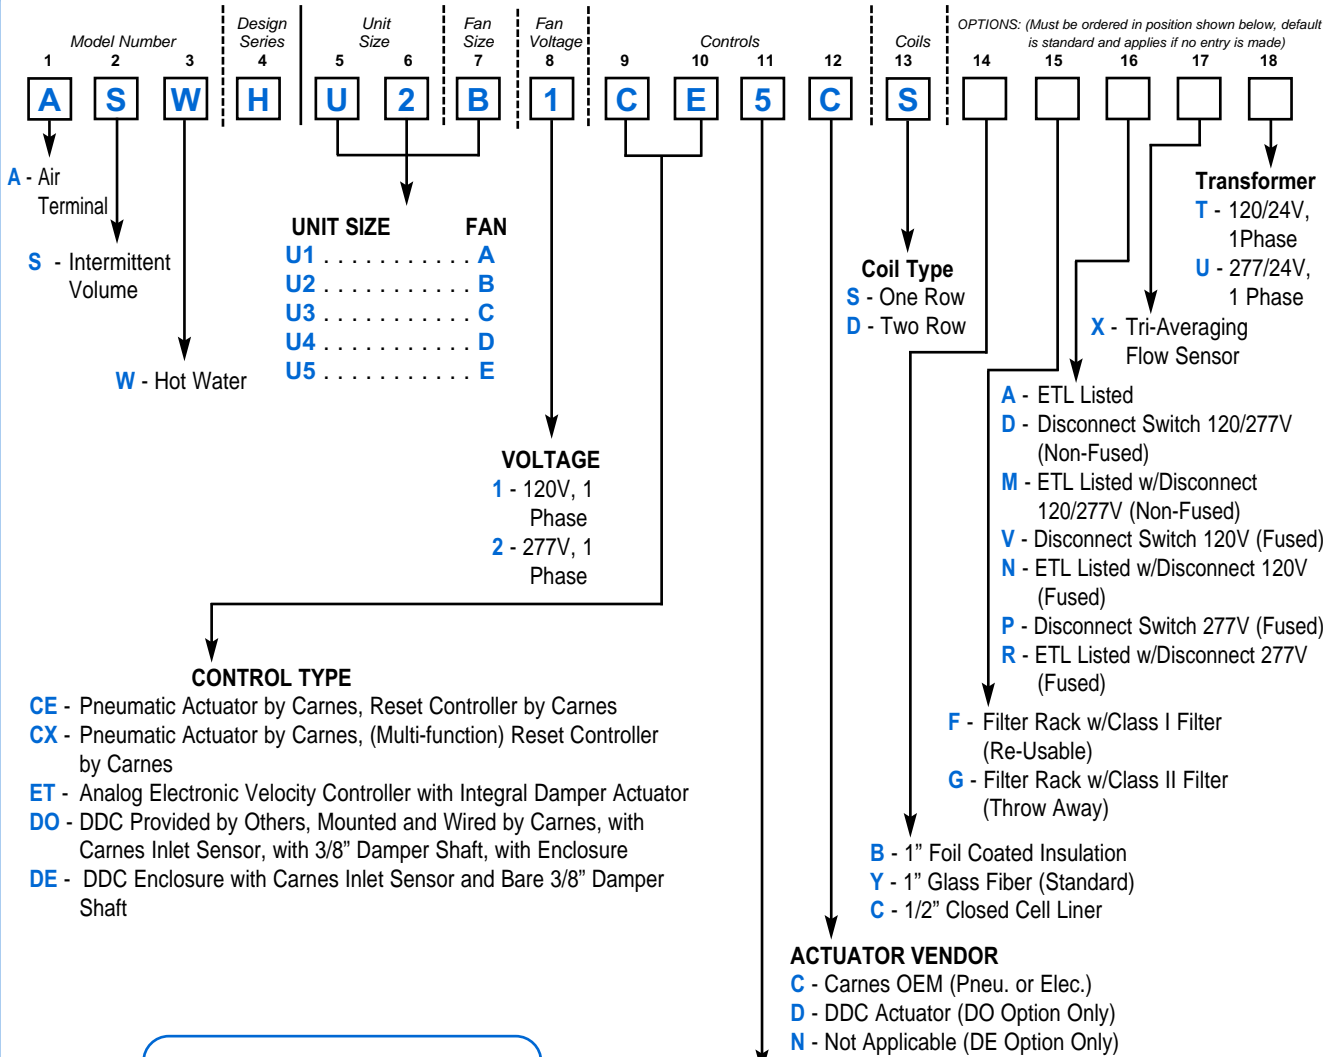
Model Number
1 2 3
Design Series
4
Unit Size
5 6
Fan Size
7
Fan Voltage
8
Controls
9 10 11 12
Coils
13
OPTIONS: (Must be ordered in position shown below, default is standard and applies if no entry is made)
14 15 16 17 18

A S W H U 2 B 1 C E 5 C S

A - Air Terminal

S - Intermittent Volume

W - Hot Water

UNIT SIZE FAN
U1 . . . . . . . . . . . . A
U2 . . . . . . . . . . . . B
U3 . . . . . . . . . . . . C
U4 . . . . . . . . . . . . D
U5 . . . . . . . . . . . . E

VOLTAGE
1 - 120V, 1 Phase
2 - 277V, 1 Phase

CONTROL TYPE
CE - Pneumatic Actuator by Carnes, Reset Controller by Carnes
CX - Pneumatic Actuator by Carnes, (Multi-function) Reset Controller by Carnes
ET - Analog Electronic Velocity Controller with Integral Damper Actuator
DO - DDC Provided by Others, Mounted and Wired by Carnes, with Carnes Inlet Sensor, with 3/8" Damper Shaft, with Enclosure
DE - DDC Enclosure with Carnes Inlet Sensor and Bare 3/8" Damper Shaft

Coil Type
S - One Row
D - Two Row

Transformer
T - 120/24V, 1Phase
U - 277/24V, 1 Phase

X - Tri-Averaging Flow Sensor

A - ETL Listed
D - Disconnect Switch 120/277V (Non-Fused)
M - ETL Listed w/Disconnect 120/277V (Non-Fused)
V - Disconnect Switch 120V (Fused)
N - ETL Listed w/Disconnect 120V (Fused)
P - Disconnect Switch 277V (Fused)
R - ETL Listed w/Disconnect 277V (Fused)

F - Filter Rack w/Class I Filter (Re-Usable)
G - Filter Rack w/Class II Filter (Throw Away)

B - 1" Foil Coated Insulation
Y - 1" Glass Fiber (Standard)
C - 1/2" Closed Cell Liner

ACTUATOR VENDOR
C - Carnes OEM (Pneu. or Elec.)
D - DDC Actuator (DO Option Only)
N - Not Applicable (DE Option Only)